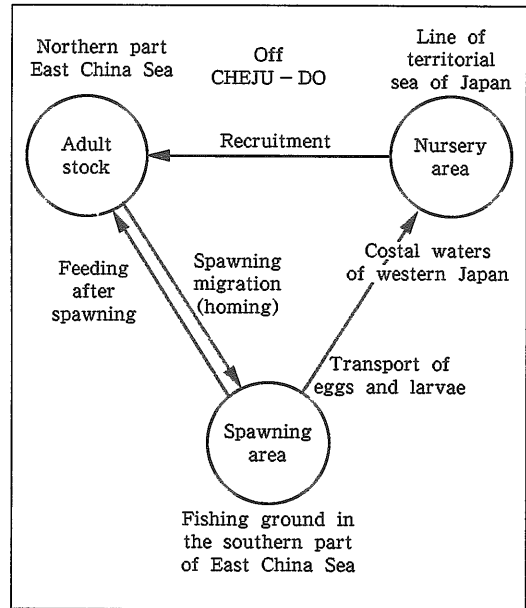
Northern part East China Sea

Off CHEJU – DO

Line of territorial sea of Japan

Adult stock

Recruitment

Nursery area

Feeding after spawning

Spawning migration (homing)

Costal waters of western Japan

Transport of eggs and larvae

Spawning area

Fishing ground in the southern part of East China Sea